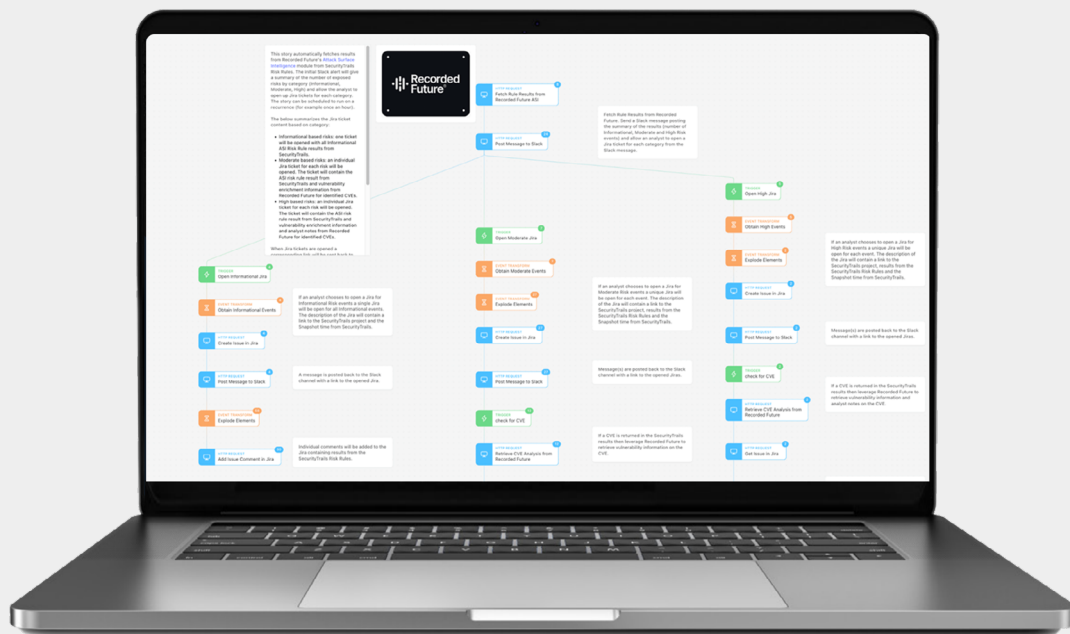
This story automatically fetches results from Recorded Future's Attack Surface Intelligence module from SecurityTrails Risk Rules. The initial Slack alert will give a summary of the number of exposed risks by category (Informational, Moderate, High) and allow the analyst to open up Jira tickets for each category. The story can be scheduled to run on a recurrence (for example once an hour).

The below summarizes the Jira ticket content based on category:

- Informational based risks: one ticket will be opened with all Informational ASI Risk Rule results from SecurityTrails.
- Moderate based risks: an individual Jira ticket for each risk will be opened. The ticket will contain the ASI risk rule result from SecurityTrails and vulnerability enrichment information from Recorded Future for identified CVEs.
- High based risks: an individual Jira ticket for each risk will be opened. The ticket will contain the ASI risk rule result from SecurityTrails and vulnerability enrichment information and analyst notes from Recorded Future for identified CVEs.

When Jira tickets are opened a corresponding link will be sent back to

Recorded Future

HTTP REQUEST
Fetch Rule Results from Recorded Future ASI

HTTP REQUEST
Post Message to Slack

Fetch Rule Results from Recorded Future. Send a Slack message posting the summary of the results (number of Informational, Moderate and High Risk events) and allow an analyst to open a Jira ticket for each category from the Slack message.

TRIGGER
Open High Jira

EVENT TRANSFORM
Obtain High Events

EVENT TRANSFORM
Explode Elements

HTTP REQUEST
Create Issue in Jira

HTTP REQUEST
Post Message to Slack

TRIGGER
check for CVE

HTTP REQUEST
Retrieve CVE Analysis from Recorded Future

HTTP REQUEST
Get Issue in Jira

If an analyst chooses to open a Jira for High Risk events a unique Jira will be open for each event. The description of the Jira will contain a link to the SecurityTrails project, results from the SecurityTrails Risk Rules and the Snapshot time from SecurityTrails.

Message(s) are posted back to the Slack channel with a link to the opened Jiras.

If a CVE is returned in the SecurityTrails results then leverage Recorded Future to retrieve vulnerability information and analyst notes on the CVE.

TRIGGER
Open Moderate Jira

EVENT TRANSFORM
Obtain Moderate Events

EVENT TRANSFORM
Explode Elements

HTTP REQUEST
Create Issue in Jira

HTTP REQUEST
Post Message to Slack

TRIGGER
check for CVE

HTTP REQUEST
Retrieve CVE Analysis from Recorded Future

If an analyst chooses to open a Jira for Moderate Risk events a unique Jira will be open for each event. The description of the Jira will contain a link to the SecurityTrails project, results from the SecurityTrails Risk Rules and the Snapshot time from SecurityTrails.

Message(s) are posted back to the Slack channel with a link to the opened Jiras.

If a CVE is returned in the SecurityTrails results then leverage Recorded Future to retrieve vulnerability information on the CVE.

TRIGGER
Open Informational Jira

EVENT TRANSFORM
Obtain Informational Events

HTTP REQUEST
Create Issue in Jira

HTTP REQUEST
Post Message to Slack

EVENT TRANSFORM
Explode Elements

HTTP REQUEST
Add Issue Comment in Jira

If an analyst chooses to open a Jira for Informational Risk events a single Jira will be open for all informational events. The description of the Jira will contain a link to the SecurityTrails project and the Snapshot time from SecurityTrails.

A message is posted back to the Slack channel with a link to the opened Jira.

Individual comments will be added to the Jira containing results from the SecurityTrails Risk Rules.